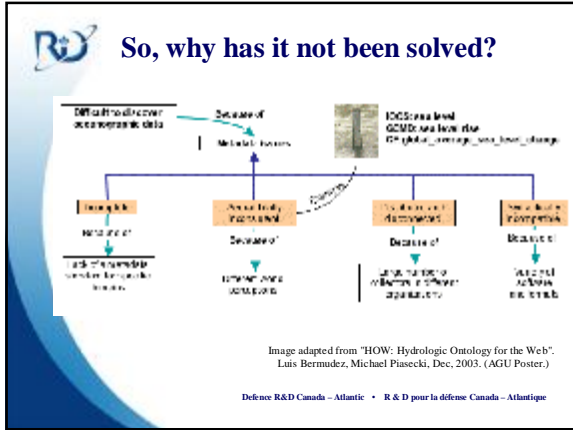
So, why has it not been solved?

Difficult to discover oceanographic data

Because of

Metadata Issues

IOOS: sea level
GCMD: sea level rise
CF: global_average_sea_level_change

Incomplete

Semantically inconsistent

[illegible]

Distributed and disconnected

Semantically incompatible

Because of

Lack of information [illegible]

Because of

Different words, same concepts

Because of

Large number of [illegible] in different organizations

Because of

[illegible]

Image adapted from "HOW: Hydrologic Ontology for the Web". Luis Bermudez, Michael Piasecki, Dec, 2003. (AGU Poster.)

Defence R&D Canada – Atlantic • R & D pour la défense Canada – Atlantique